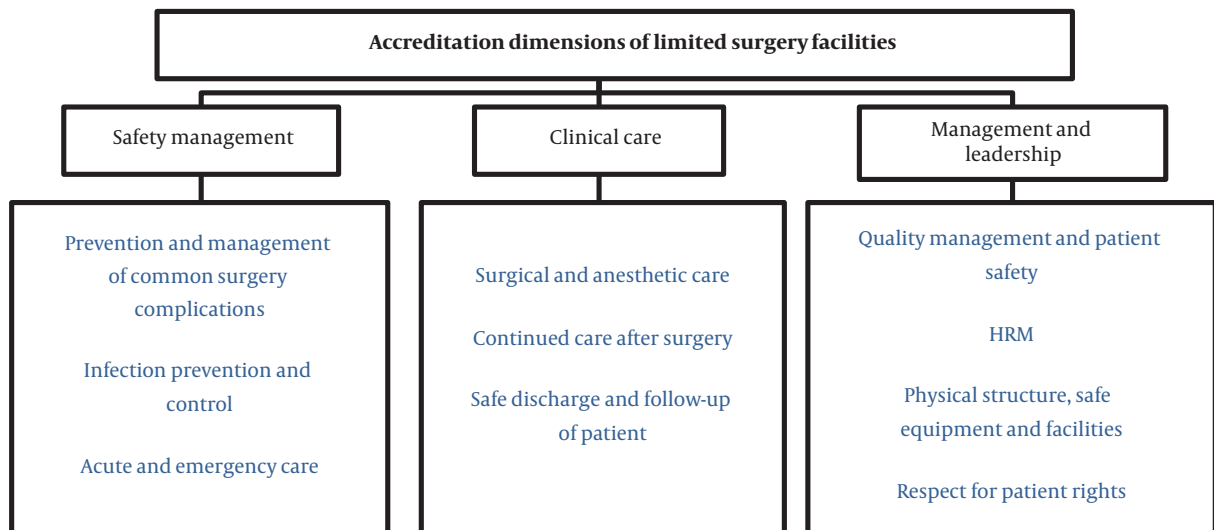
Accreditation dimensions of limited surgery facilities

Safety management

Clinical care

Management and leadership

Prevention and management of common surgery complications

Infection prevention and control

Acute and emergency care

Surgical and anesthetic care

Continued care after surgery

Safe discharge and follow-up of patient

Quality management and patient safety

HRM

Physical structure, safe equipment and facilities

Respect for patient rights